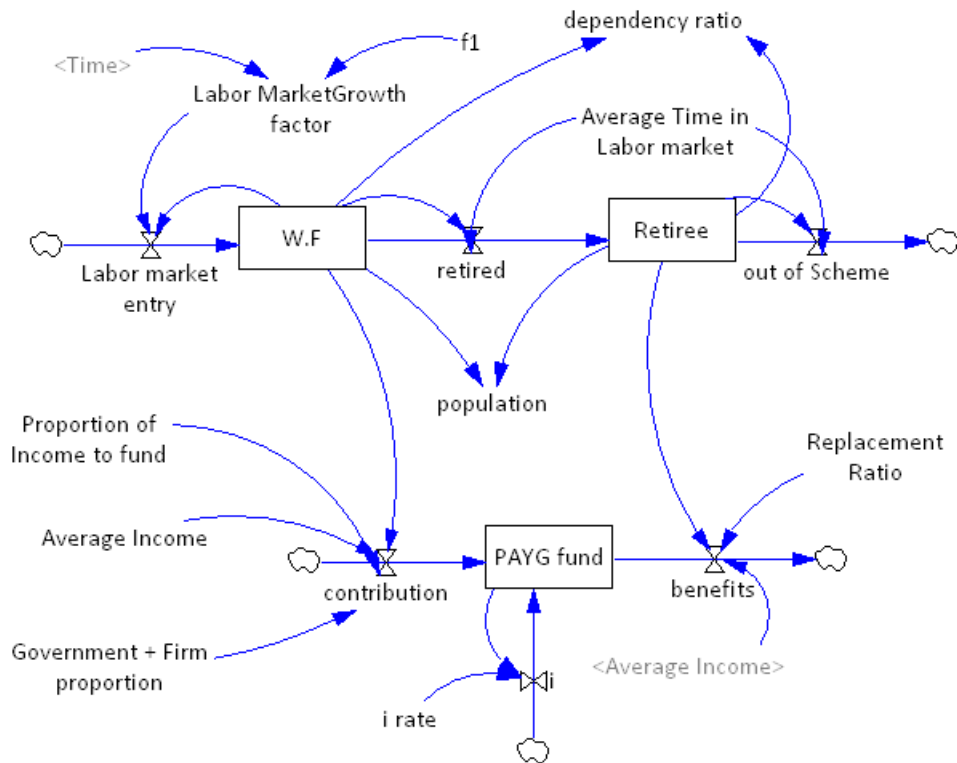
<Time>
Labor MarketGrowth factor
f1
dependency ratio
Average Time in Labor market
W.F
Retiree
Labor market entry
retired
out of Scheme
population
Proportion of Income to fund
Replacement Ratio
Average Income
PAYG fund
contribution
benefits
Government + Firm proportion
<Average Income>
i
i rate